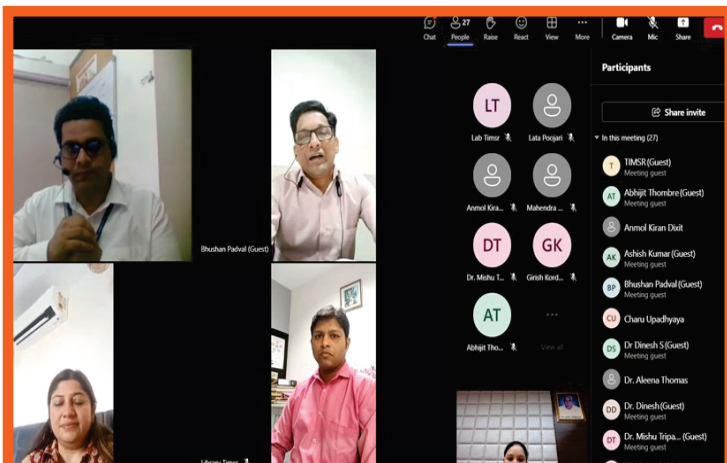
Chat People 27 Raise React View More Camera Mic Share

Participants

Share invite

In this meeting (27)

T TIMSR (Guest) Meeting guest

AT Abhijit Thombre (Guest) Meeting guest

Anmol Kiran Dixit

AK Ashish Kumar (Guest) Meeting guest

BP Bhushan Padval (Guest) Meeting guest

CU Charu Upadhyaya

DS Dr Dinesh S (Guest) Meeting guest

Dr. Aleena Thomas

DD Dr. Dinesh (Guest) Meeting guest

DT Dr. Mishu Tripa... (Guest) Meeting guest

LT Lab Timsr

Lata Poojari

Anmol Kira...

Mahendra ...

DT Dr. Mishu T...

GK Girish Kord...

AT Abhijit Tho...

View all

Bhushan Padval (Guest)

Library Timsr